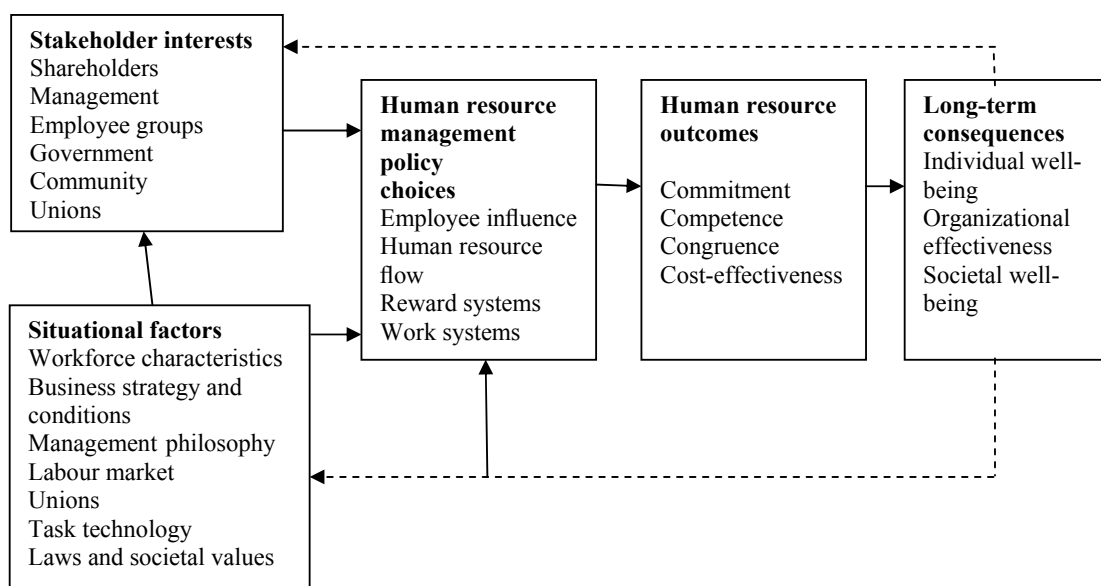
**Stakeholder interests**
Shareholders
Management
Employee groups
Government
Community
Unions

**Situational factors**
Workforce characteristics
Business strategy and conditions
Management philosophy
Labour market
Unions
Task technology
Laws and societal values

**Human resource management policy choices**
Employee influence
Human resource flow
Reward systems
Work systems

**Human resource outcomes**
Commitment
Competence
Congruence
Cost-effectiveness

**Long-term consequences**
Individual well-being
Organizational effectiveness
Societal well-being